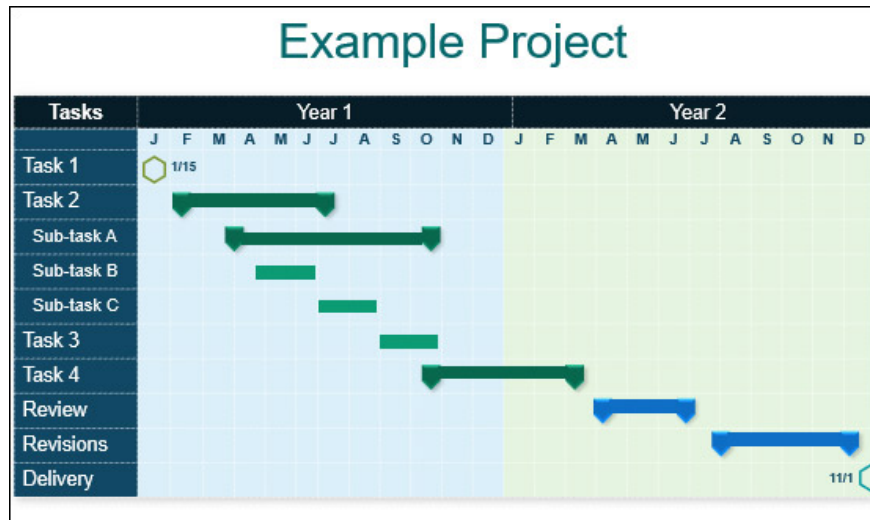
Example Project

| Tasks | Year 1 | Year 2 |
|---|---|---|
| | J F M A M J J A S O N D | J F M A M J J A S O N D |
| Task 1 | 1/15 | |
| Task 2 | | |
| Sub-task A | | |
| Sub-task B | | |
| Sub-task C | | |
| Task 3 | | |
| Task 4 | | |
| Review | | |
| Revisions | | |
| Delivery | | 11/1 |